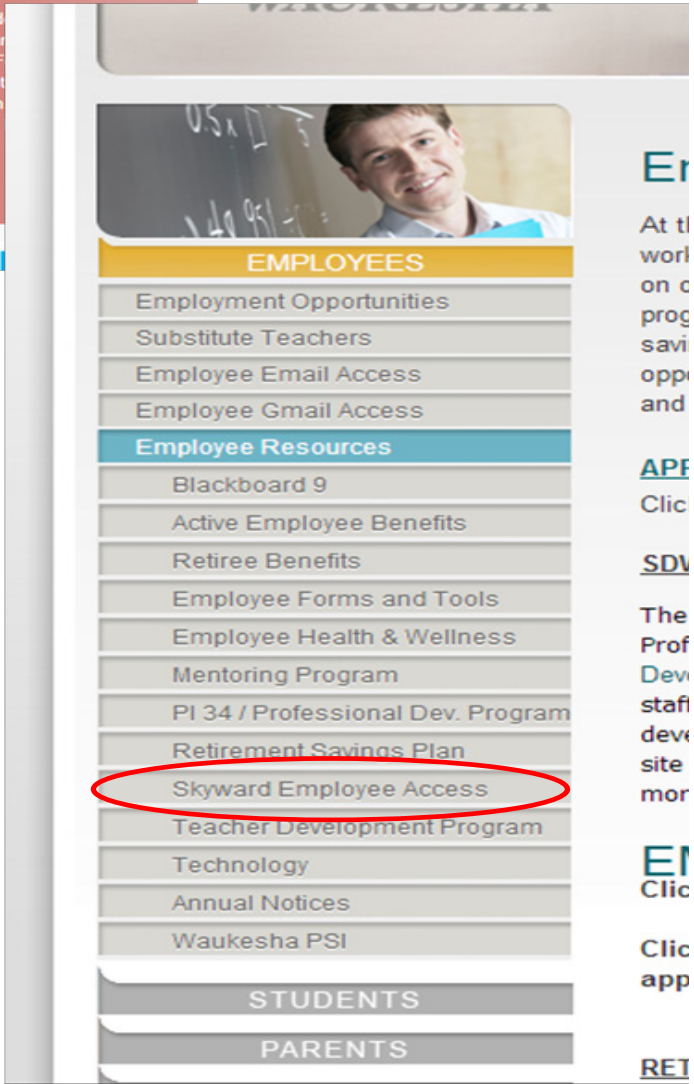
WAUKESHA

EMPLOYEES
Employment Opportunities
Substitute Teachers
Employee Email Access
Employee Gmail Access
Employee Resources
Blackboard 9
Active Employee Benefits
Retiree Benefits
Employee Forms and Tools
Employee Health & Wellness
Mentoring Program
PI 34 / Professional Dev. Program
Retirement Savings Plan
Skyward Employee Access
Teacher Development Program
Technology
Annual Notices
Waukesha PSI
STUDENTS
PARENTS

Em

At th work on c prog savi oppo and

APP
Clic

SDV

The Prof Deve staff deve site mor

EM
Clic

Clic app

RET